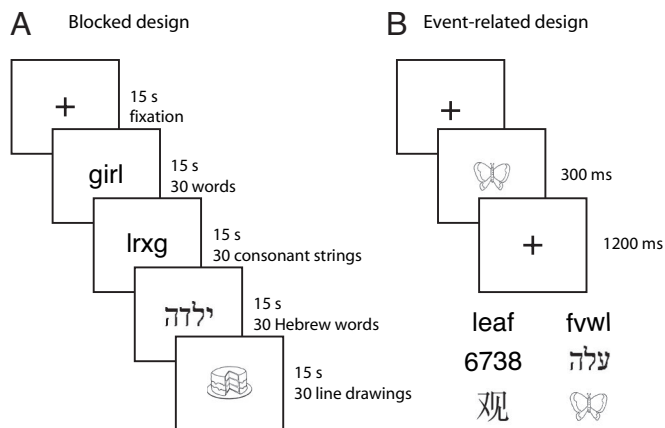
A Blocked design

+
15 s
fixation

girl
15 s
30 words

lrxg
15 s
30 consonant strings

ילדה
15 s
30 Hebrew words

15 s
30 line drawings

B Event-related design

+

300 ms

+
1200 ms

leaf fvwl
6738 עלה
观